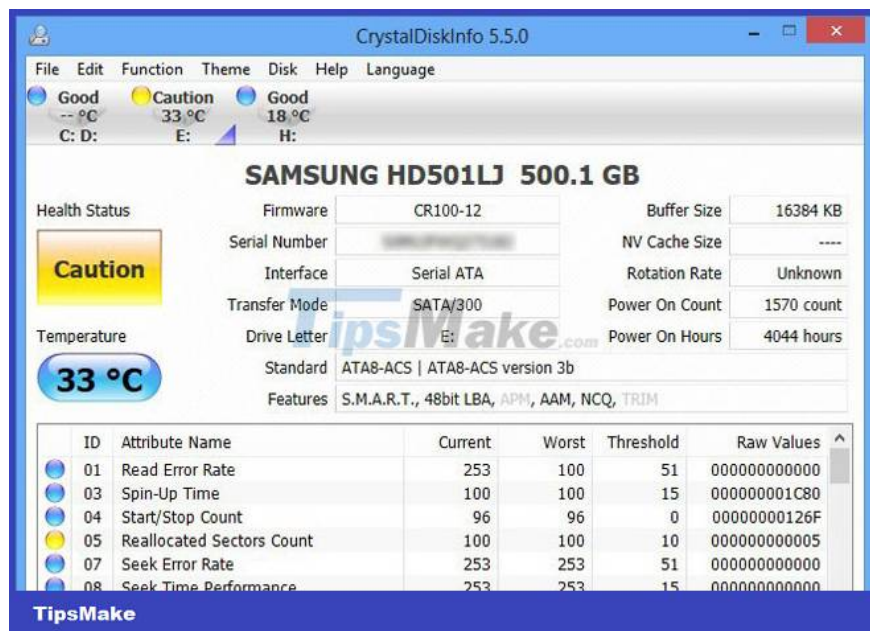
CrystalDiskInfo 5.5.0

File Edit Function Theme Disk Help Language

Good -- °C C: D:
Caution 33 °C E:
Good 18 °C H:

SAMSUNG HD501LJ 500.1 GB

Health Status

Caution

Temperature

33 °C

Firmware CR100-12
Serial Number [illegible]
Interface Serial ATA
Transfer Mode SATA/300
Drive Letter E:
Standard ATA8-ACS | ATA8-ACS version 3b
Features S.M.A.R.T., 48bit LBA, APM, AAM, NCQ, TRIM

Buffer Size 16384 KB
NV Cache Size ----
Rotation Rate Unknown
Power On Count 1570 count
Power On Hours 4044 hours

TipsMake.com

| ID | Attribute Name | Current | Worst | Threshold | Raw Values |
|---|---|---|---|---|---|
| 01 | Read Error Rate | 253 | 100 | 51 | 000000000000 |
| 03 | Spin-Up Time | 100 | 100 | 15 | 000000001C80 |
| 04 | Start/Stop Count | 96 | 96 | 0 | 00000000126F |
| 05 | Reallocated Sectors Count | 100 | 100 | 10 | 000000000005 |
| 07 | Seek Error Rate | 253 | 253 | 51 | 000000000000 |
| 08 | Seek Time Performance | 253 | 253 | 15 | 000000000000 |

TipsMake